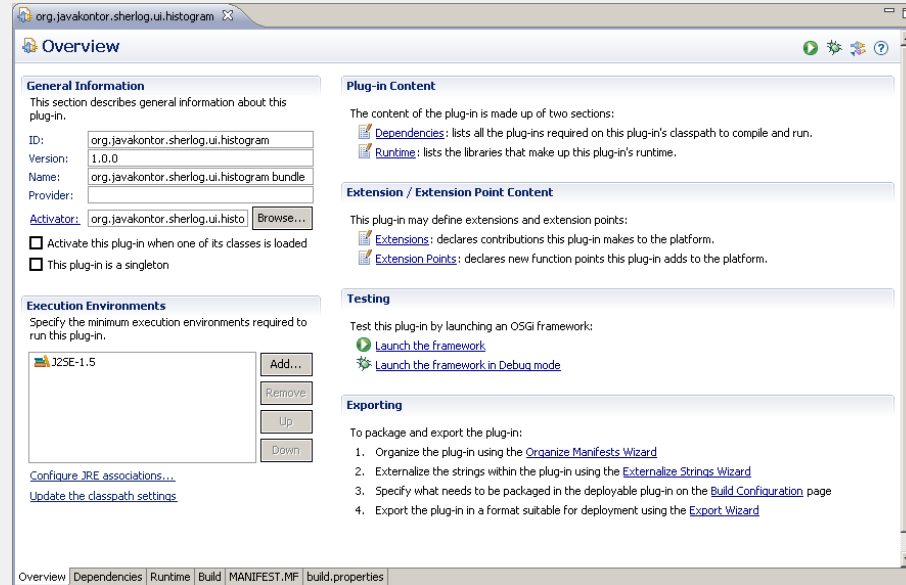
org.javakontor.sherlog.ui.histogram

Overview

General Information
This section describes general information about this plug-in.

| | |
|---|---|
| ID: | org.javakontor.sherlog.ui.histogram |
| Version: | 1.0.0 |
| Name: | org.javakontor.sherlog.ui.histogram bundle |
| Provider: | |
| Activator: | org.javakontor.sherlog.ui.histo |

Browse...

Activate this plug-in when one of its classes is loaded

This plug-in is a singleton

Execution Environments
Specify the minimum execution environments required to run this plug-in.

J2SE-1.5

Add...
Remove
Up
Down

Configure JRE associations...
Update the classpath settings

Plug-in Content
The content of the plug-in is made up of two sections:
Dependencies: lists all the plug-ins required on this plug-in's classpath to compile and run.
Runtime: lists the libraries that make up this plug-in's runtime.

Extension / Extension Point Content
This plug-in may define extensions and extension points:
Extensions: declares contributions this plug-in makes to the platform.
Extension Points: declares new function points this plug-in adds to the platform.

Testing
Test this plug-in by launching an OSGi framework:
Launch the framework
Launch the framework in Debug mode

Exporting
To package and export the plug-in:
1. Organize the plug-in using the Organize Manifests Wizard
2. Externalize the strings within the plug-in using the Externalize Strings Wizard
3. Specify what needs to be packaged in the deployable plug-in on the Build Configuration page
4. Export the plug-in in a format suitable for deployment using the Export Wizard

Overview | Dependencies | Runtime | Build | MANIFEST.MF | build.properties